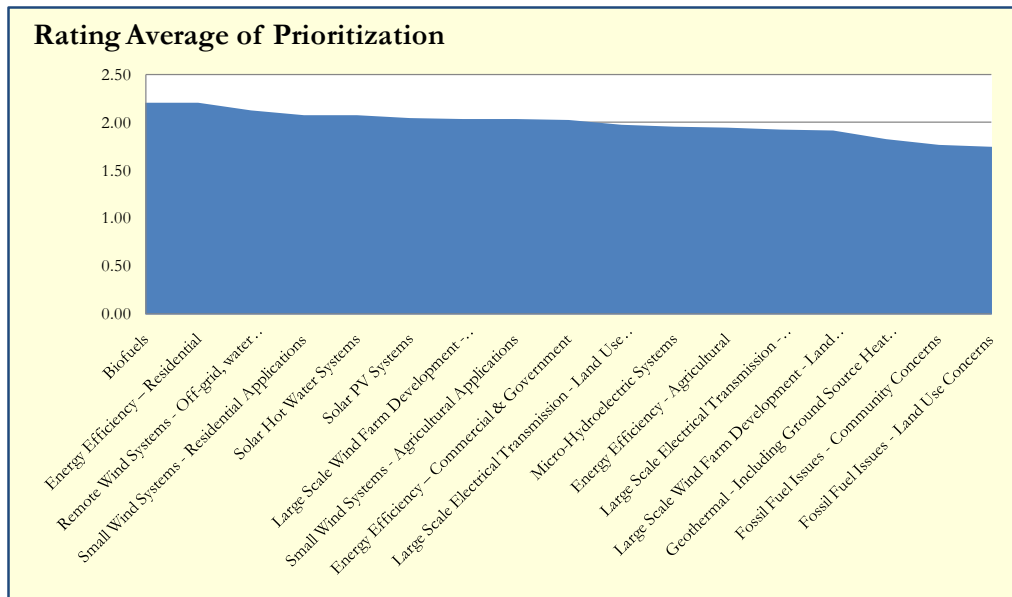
Rating Average of Prioritization

2.50
2.00
1.50
1.00
0.50
0.00

Biofuels
Energy Efficiency – Residential
Remote Wind Systems - Off-grid, water…
Small Wind Systems - Residential Applications
Solar Hot Water Systems
Solar PV Systems
Large Scale Wind Farm Development -…
Small Wind Systems - Agricultural Applications
Energy Efficiency – Commercial & Government
Large Scale Electrical Transmission - Land Use…
Micro-Hydroelectric Systems
Energy Efficiency - Agricultural
Large Scale Electrical Transmission -…
Large Scale Wind Farm Development - Land…
Geothermal - Including Ground Source Heat…
Fossil Fuel Issues - Community Concerns
Fossil Fuel Issues - Land Use Concerns